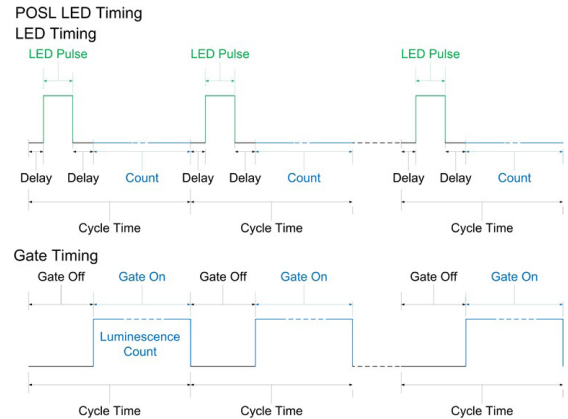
POSL LED Timing
LED Timing

LED Pulse
LED Pulse
LED Pulse

Delay
Delay
Count
Delay
Delay
Count
Delay
Delay
Count

Cycle Time
Cycle Time
Cycle Time

Gate Timing

Gate Off
Gate On
Gate Off
Gate On
Gate Off
Gate On

Luminescence Count

Cycle Time
Cycle Time
Cycle Time